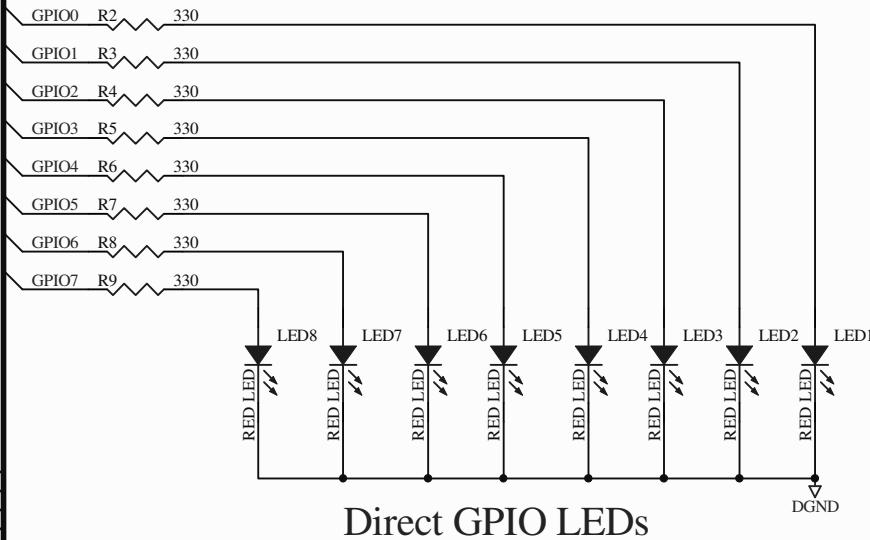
GPIO0 R2 330
GPIO1 R3 330
GPIO2 R4 330
GPIO3 R5 330
GPIO4 R6 330
GPIO5 R7 330
GPIO6 R8 330
GPIO7 R9 330

LED8 LED7 LED6 LED5 LED4 LED3 LED2 LED1

RED LED RED LED RED LED RED LED RED LED RED LED RED LED RED LED

DGND

Direct GPIO LEDs